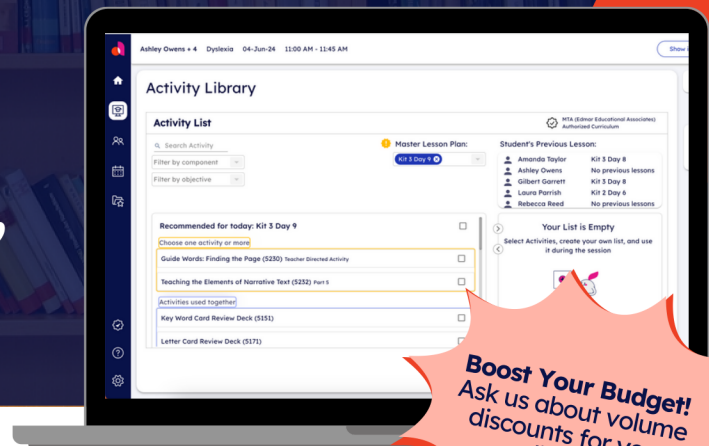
Ashley Owens + 4 Dyslexia 04-Jun-24 11:00 AM - 11:45 AM

Show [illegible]

Activity Library

Activity List

MTA (Edmar Educational Associates) Authorized Curriculum

Search Activity

Filter by component

Filter by objective

Master Lesson Plan:

Kit 3 Day 9

Student's Previous Lesson:

| | |
|---|---|
| Amanda Taylor | Kit 3 Day 8 |
| Ashley Owens | No previous lessons |
| Gilbert Garrett | Kit 3 Day 8 |
| Laura Parrish | Kit 2 Day 6 |
| Rebecca Reed | No previous lessons |

Recommended for today: Kit 3 Day 9

Choose one activity or more

Guide Words: Finding the Page (5230) Teacher Directed Activity

Teaching the Elements of Narrative Text (5232) Part 5

Activities used together

Key Word Card Review Deck (5151)

Letter Card Review Deck (5171)

Your List is Empty

Select Activities, create your own list, and use it during the session

Boost Your Budget! Ask us about volume discounts for yo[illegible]